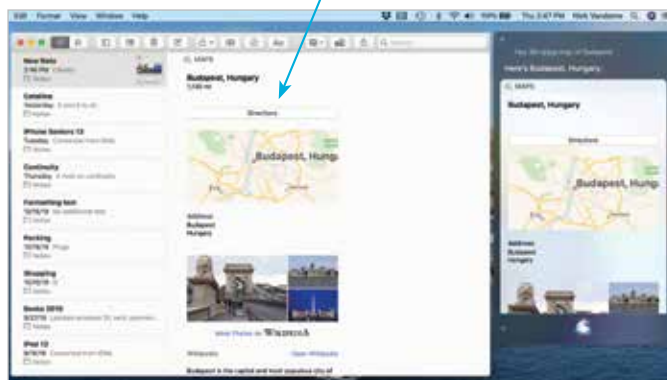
Edit Format View Window Help

Thu 3:47 PM Nick Vandome

New Note
3:46 PM

Cataline
Yesterday

iPhone Seniors 12
Tuesday

Continuity
Thursday

Formatting text
10/16/18

Packing
10/16/18

Shopping
10/16/18

Books 2019
9/27/18

iPad 12
9/19/18

MAPS

Budapest, Hungary

Directions

Budapest, Hung

Address
Budapest
Hungary

More Photos on WIKIPEDIA

Wikipedia Open Wikipedia

Budapest is the capital and most populous city of

Here's Budapest, Hungary

MAPS

Budapest, Hungary

Directions

Budapest, Hung

Address
Budapest
Hungary